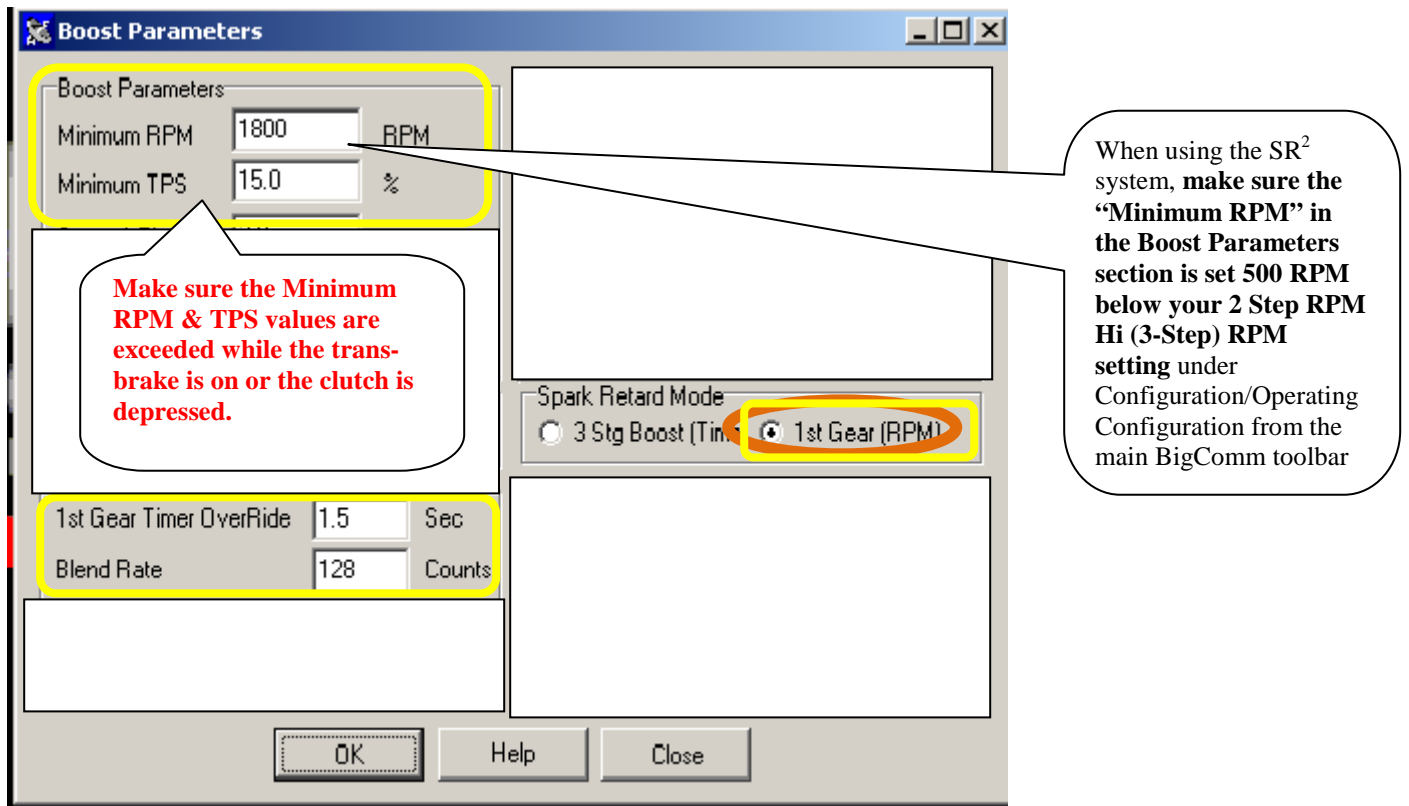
Boost Parameters

Boost Parameters
Minimum RPM 1800 RPM
Minimum TPS 15.0 %

Make sure the Minimum RPM & TPS values are exceeded while the transbrake is on or the clutch is depressed.

1st Gear Timer OverRide 1.5 Sec
Blend Rate 128 Counts

Spark Retard Mode
3 Stg Boost (Tim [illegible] 1st Gear (RPM)

When using the SR$^2$ system, **make sure the "Minimum RPM" in the Boost Parameters section is set 500 RPM below your 2 Step RPM Hi (3-Step) RPM setting** under Configuration/Operating Configuration from the main BigComm toolbar

OK Help Close